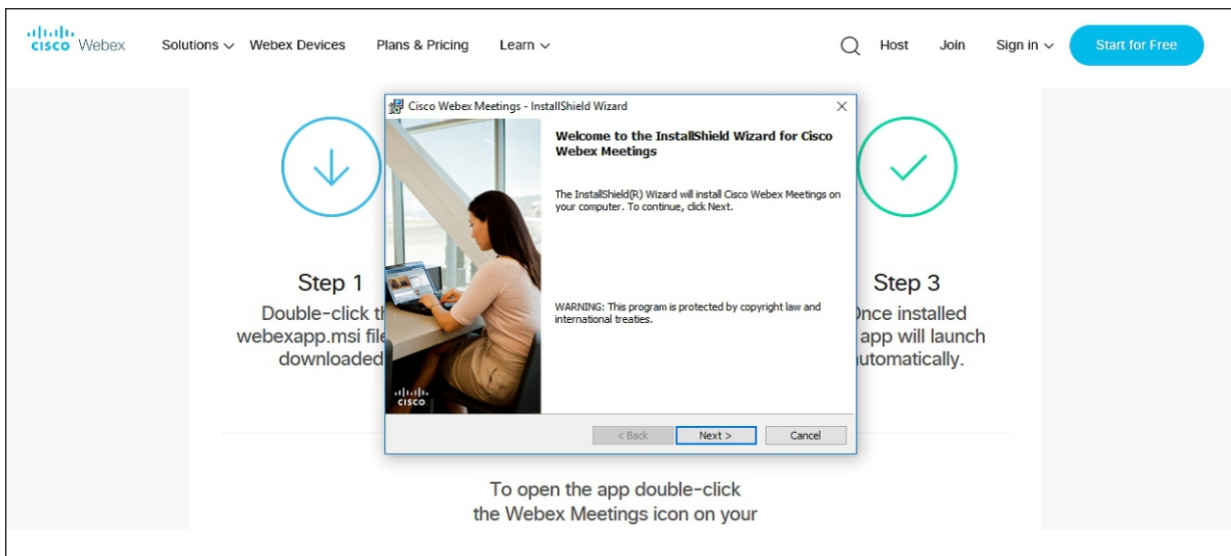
cisco Webex Solutions Webex Devices Plans & Pricing Learn Host Join Sign in Start for Free

Cisco Webex Meetings - InstallShield Wizard

Welcome to the InstallShield Wizard for Cisco Webex Meetings

The InstallShield(R) Wizard will install Cisco Webex Meetings on your computer. To continue, click Next.

WARNING: This program is protected by copyright law and international treaties.

cisco

< Back Next > Cancel

Step 1
Double-click th
webexapp.msi file
downloaded

Step 3
Once installed
app will launch
automatically.

To open the app double-click
the Webex Meetings icon on your